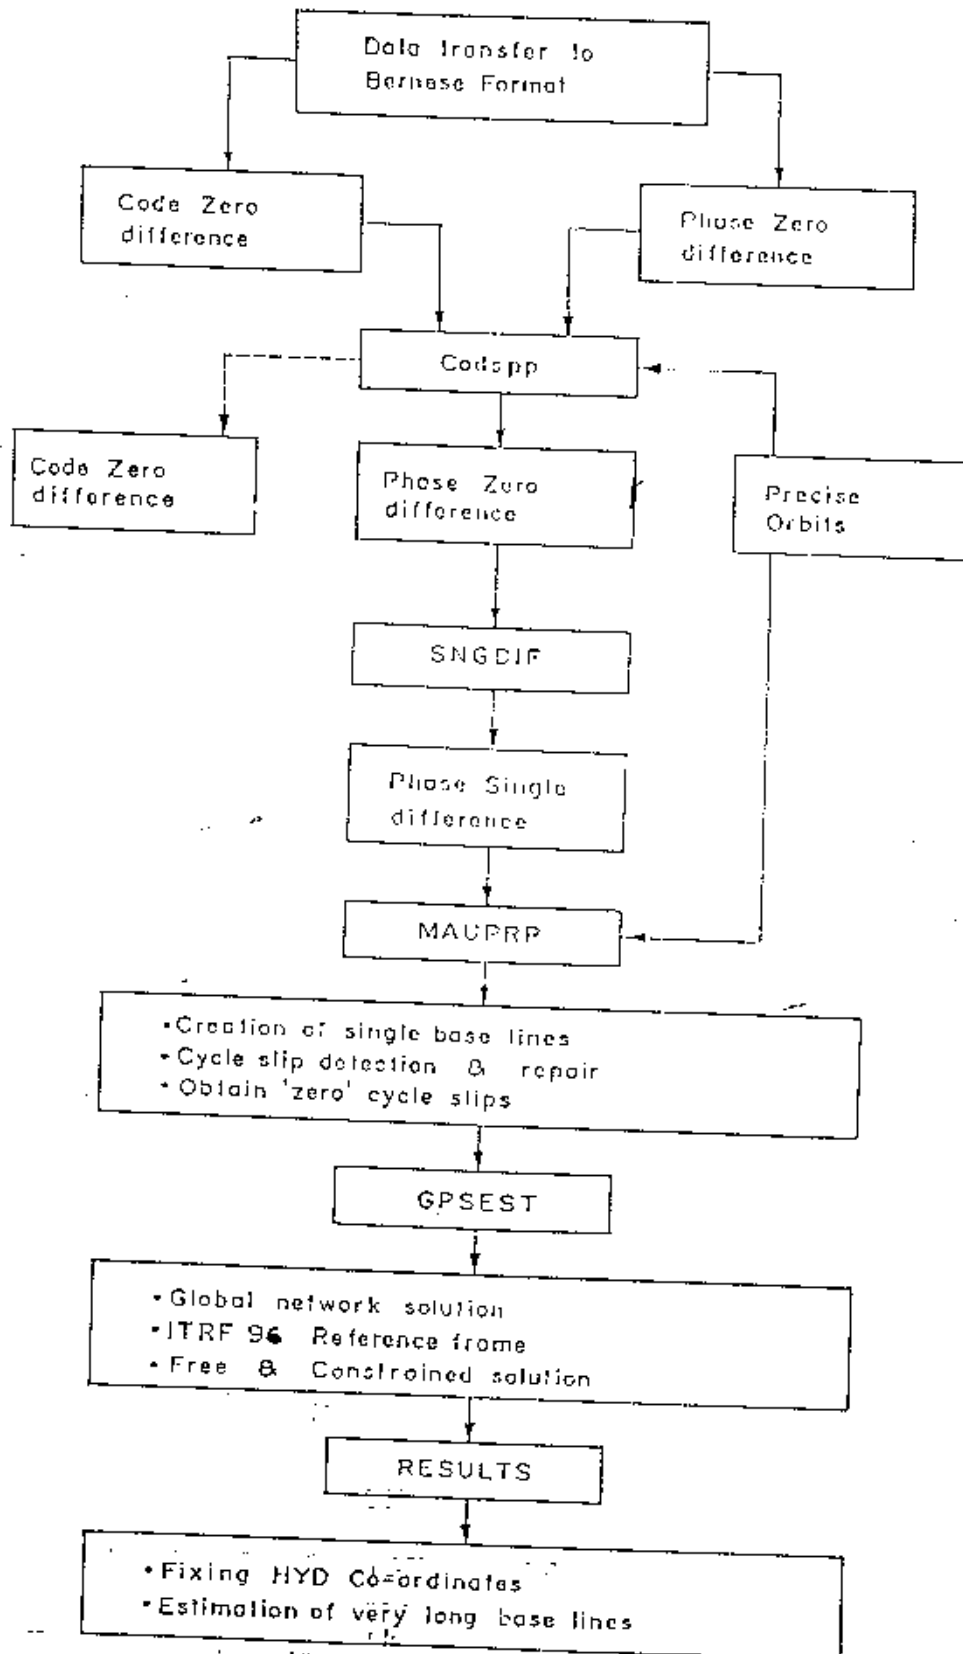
Data transfer to Bernese Format

Code Zero difference

Phase Zero difference

Codspp

Code Zero difference

Phase Zero difference

Precise Orbits

SNGDIF

Phase Single difference

MAUPRP

•Creation of single base lines
•Cycle slip detection & repair
•Obtain 'zero' cycle slips

GPSEST

•Global network solution
•ITRF 96 Reference frame
•Free & Constrained solution

RESULTS

•Fixing HYD Co-ordinates
•Estimation of very long base lines